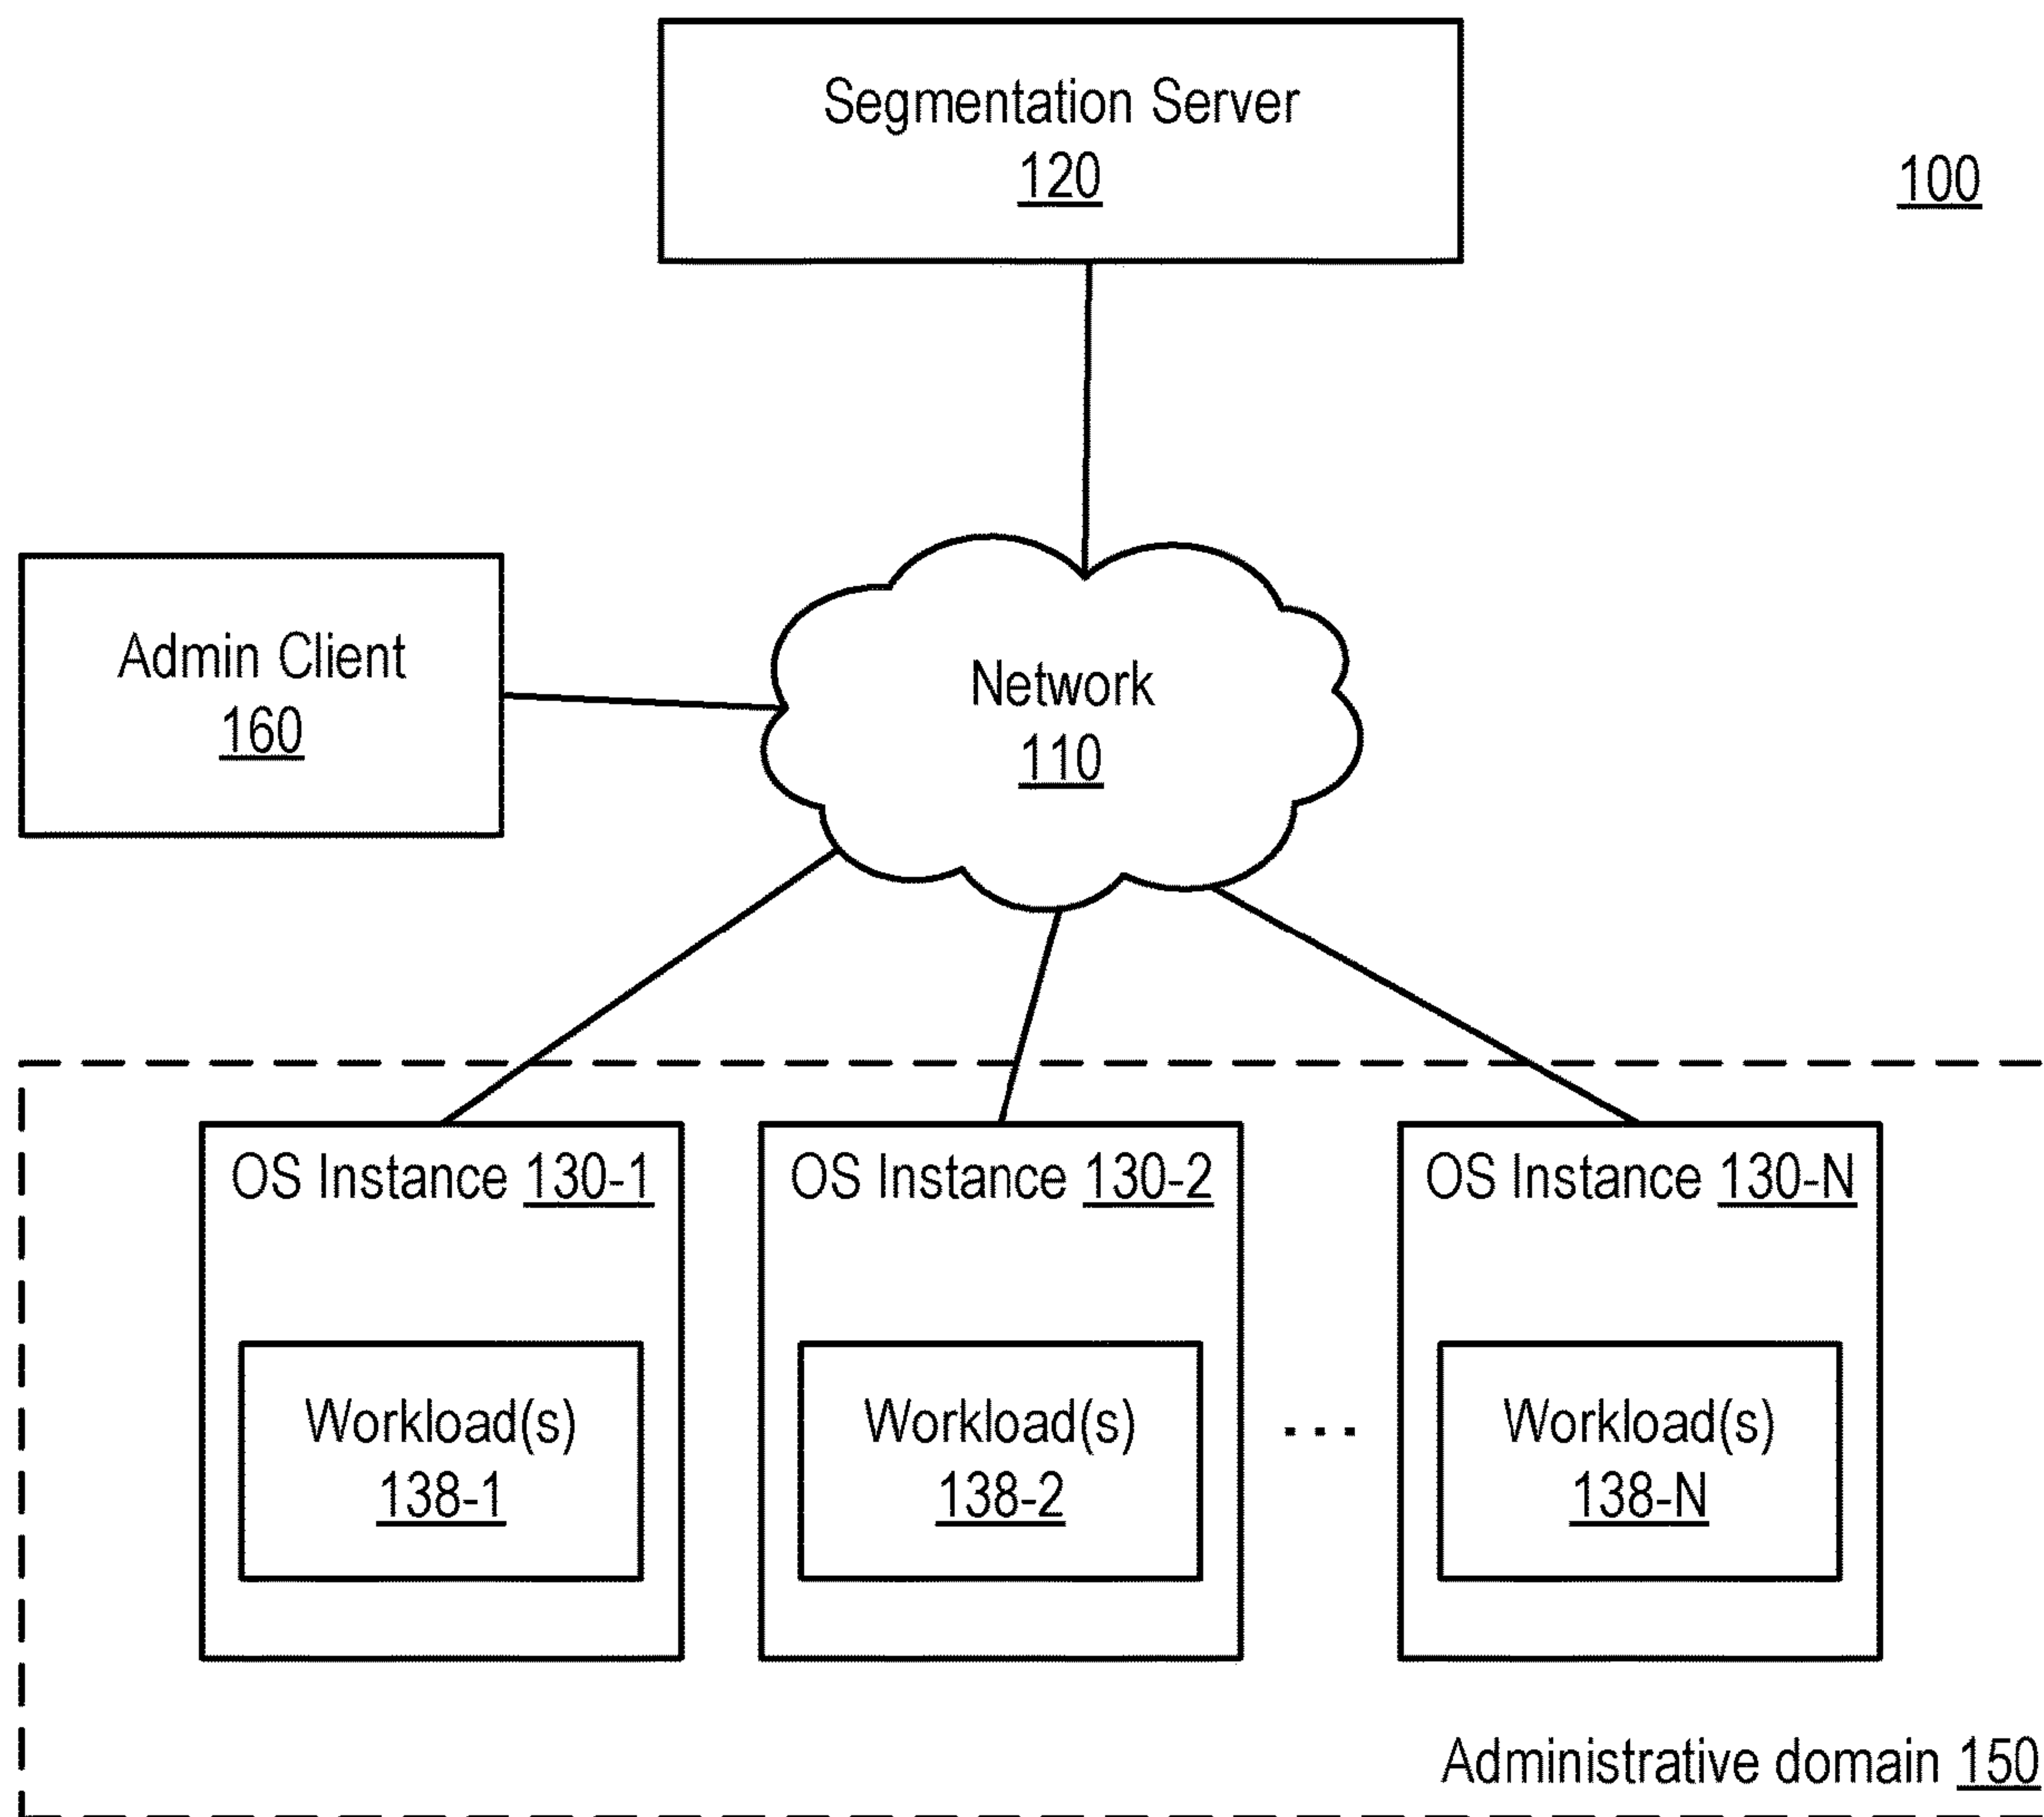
Segmentation Server
120

100

Admin Client
160

Network
110

OS Instance 130-1

Workload(s)
138-1

OS Instance 130-2

Workload(s)
138-2

. . .

OS Instance 130-N

Workload(s)
138-N

Administrative domain 150